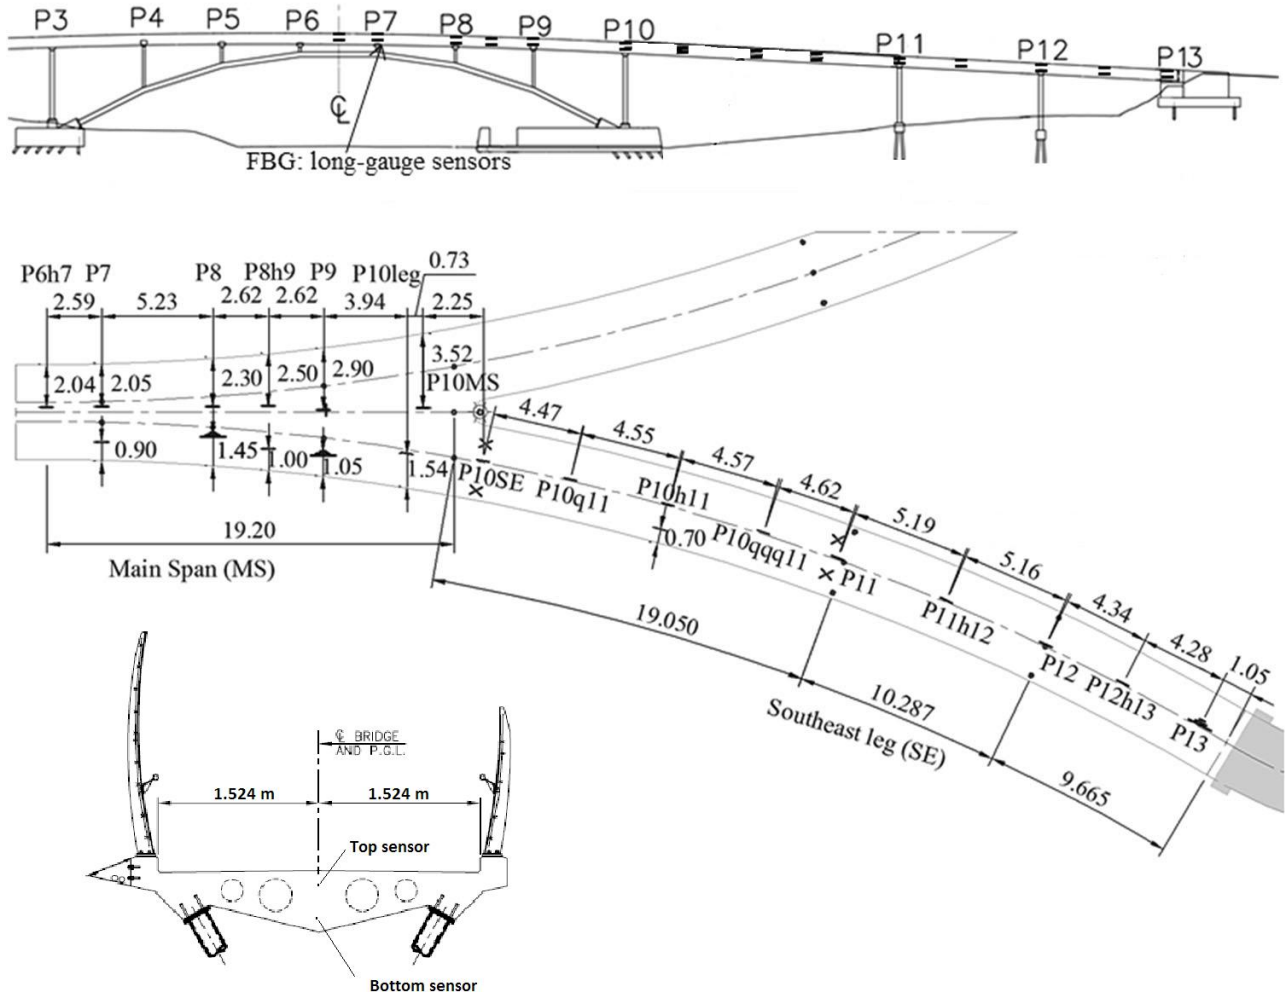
P3 P4 P5 P6 P7 P8 P9 P10 P11 P12 P13

℄

FBG: long-gauge sensors

P6h7 P7 P8 P8h9 P9 P10leg 0.73

2.59 5.23 2.62 2.62 3.94 2.25

3.52

2.04 2.05 2.30 2.50 2.90

P10MS

0.90 1.45 1.00 1.05 1.54

P10SE

4.47 4.55 4.57 4.62 5.19 5.16 4.34 4.28 1.05

P10q11 P10h11 P10qqq11

0.70

P11 P11h12 P12 P12h13 P13

19.20

Main Span (MS)

19.050

10.287

9.665

Southeast leg (SE)

℄ BRIDGE AND P.G.L.

1.524 m 1.524 m

Top sensor

Bottom sensor